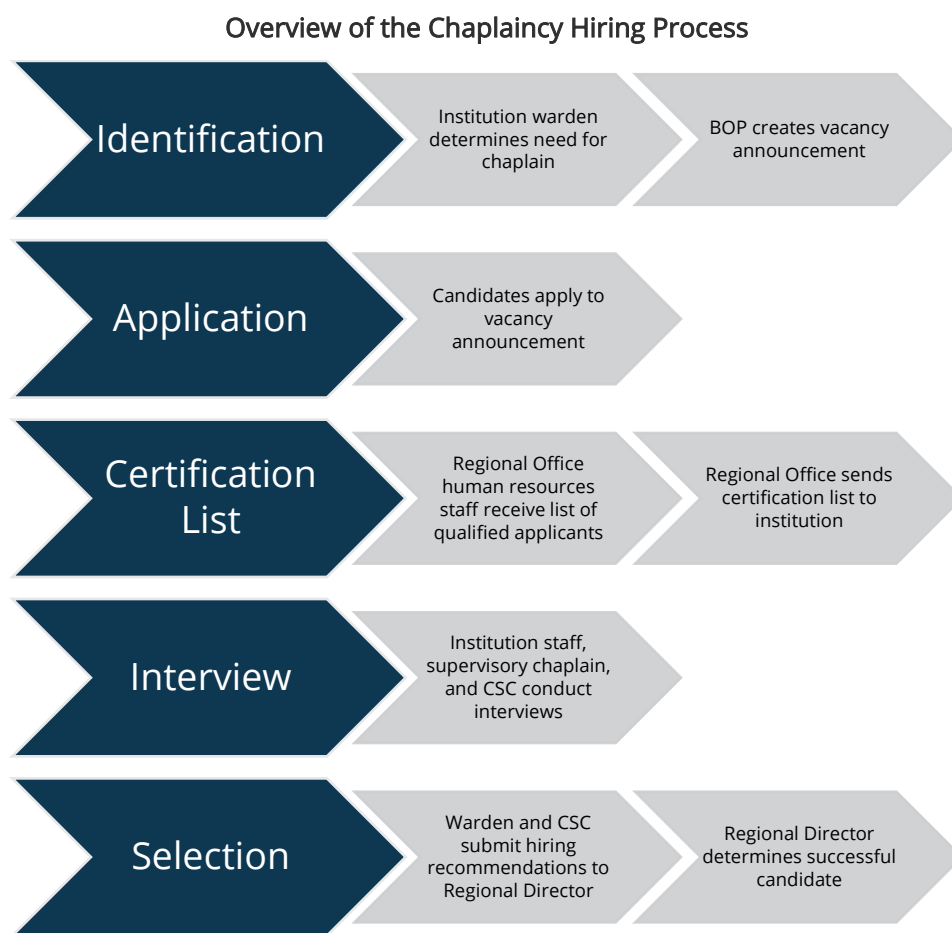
Overview of the Chaplaincy Hiring Process

Identification

Institution warden determines need for chaplain

BOP creates vacancy announcement

Application

Candidates apply to vacancy announcement

Certification List

Regional Office human resources staff receive list of qualified applicants

Regional Office sends certification list to institution

Interview

Institution staff, supervisory chaplain, and CSC conduct interviews

Selection

Warden and CSC submit hiring recommendations to Regional Director

Regional Director determines successful candidate